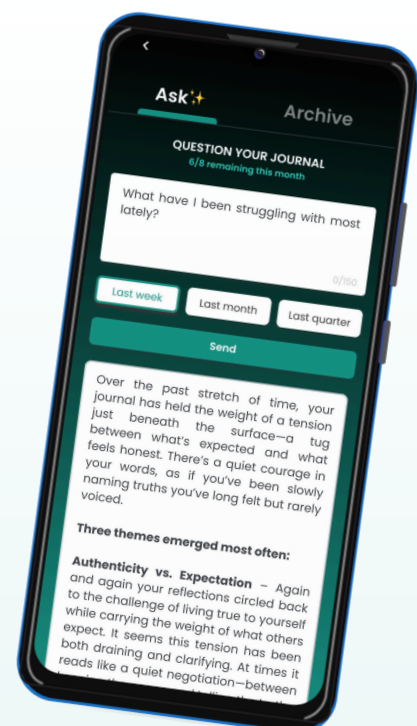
Ask✨

Archive

QUESTION YOUR JOURNAL
6/8 remaining this month

What have I been struggling with most lately?

0/150

Last week

Last month

Last quarter

Send

Over the past stretch of time, your journal has held the weight of a tension just beneath the surface—a tug between what's expected and what feels honest. There's a quiet courage in your words, as if you've been slowly naming truths you've long felt but rarely voiced.

Three themes emerged most often:

Authenticity vs. Expectation – Again and again your reflections circled back to the challenge of living true to yourself while carrying the weight of what others expect. It seems this tension has been both draining and clarifying. At times it reads like a quiet negotiation—between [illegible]